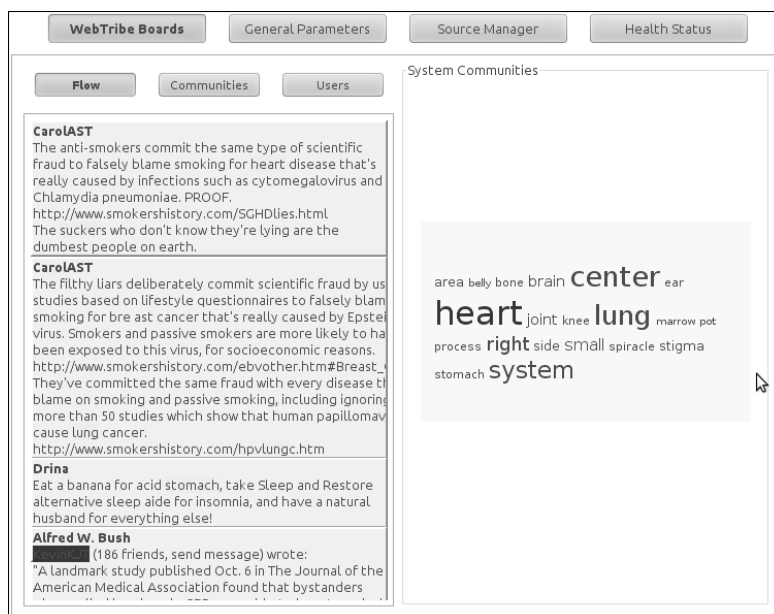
WebTribe Boards General Parameters Source Manager Health Status

Flow Communities Users

CarolAST
The anti-smokers commit the same type of scientific fraud to falsely blame smoking for heart disease that's really caused by infections such as cytomegalovirus and Chlamydia pneumoniae. PROOF.
http://www.smokershistory.com/SGHDlies.html
The suckers who don't know they're lying are the dumbest people on earth.

CarolAST
The filthy liars deliberately commit scientific fraud by us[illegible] studies based on lifestyle questionnaires to falsely blam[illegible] smoking for bre ast cancer that's really caused by Epstei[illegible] virus. Smokers and passive smokers are more likely to ha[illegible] been exposed to this virus, for socioeconomic reasons.
http://www.smokershistory.com/ebvother.htm#Breast_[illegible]
They've committed the same fraud with every disease t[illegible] blame on smoking and passive smoking, including ignorin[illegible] more than 50 studies which show that human papillomav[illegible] cause lung cancer.
http://www.smokershistory.com/hpvlungc.htm

Drina
Eat a banana for acid stomach, take Sleep and Restore alternative sleep aide for insomnia, and have a natural husband for everything else!

Alfred W. Bush
KevinK.J. (186 friends, send message) wrote:
"A landmark study published Oct. 6 in The Journal of the American Medical Association found that bystanders
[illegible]

System Communities

area belly bone brain center ear heart joint knee lung marrow pot process right side small spiracle stigma stomach system